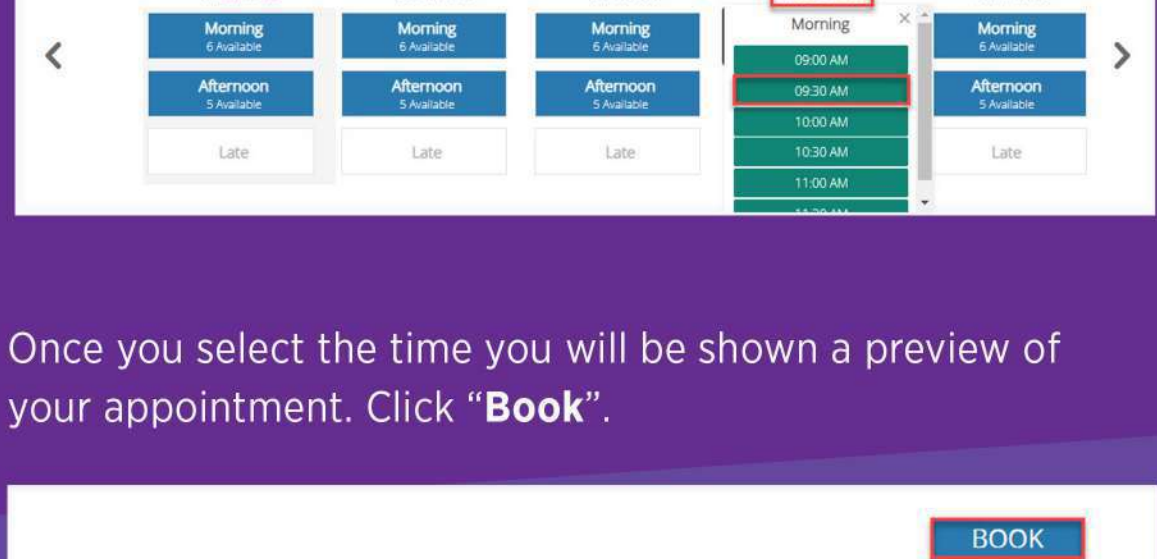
Morning
6 Available

Afternoon
5 Available

Late

Morning
6 Available

Afternoon
5 Available

Late

Morning
6 Available

Afternoon
5 Available

Late

Morning ×

09:00 AM

09:30 AM

10:00 AM

10:30 AM

11:00 AM

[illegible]

Morning
6 Available

Afternoon
5 Available

Late

Once you select the time you will be shown a preview of your appointment. Click “**Book**”.

BOOK